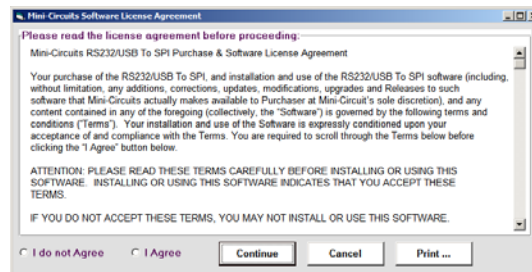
Mini-Circuits Software License Agreement

Please read the license agreement before proceeding:

Mini-Circuits RS232/USB To SPI Purchase & Software License Agreement

Your purchase of the RS232/USB To SPI, and installation and use of the RS232/USB To SPI software (including, without limitation, any additions, corrections, updates, modifications, upgrades and Releases to such software that Mini-Circuits actually makes available to Purchaser at Mini-Circuit's sole discretion), and any content contained in any of the foregoing (collectively, the "Software") is governed by the following terms and conditions ("Terms"). Your installation and use of the Software is expressly conditioned upon your acceptance of and compliance with the Terms. You are required to scroll through the Terms below before clicking the "I Agree" button below.

ATTENTION: PLEASE READ THESE TERMS CAREFULLY BEFORE INSTALLING OR USING THIS SOFTWARE. INSTALLING OR USING THIS SOFTWARE INDICATES THAT YOU ACCEPT THESE TERMS.

IF YOU DO NOT ACCEPT THESE TERMS, YOU MAY NOT INSTALL OR USE THIS SOFTWARE.

I do not Agree

I Agree

Continue

Cancel

Print ...